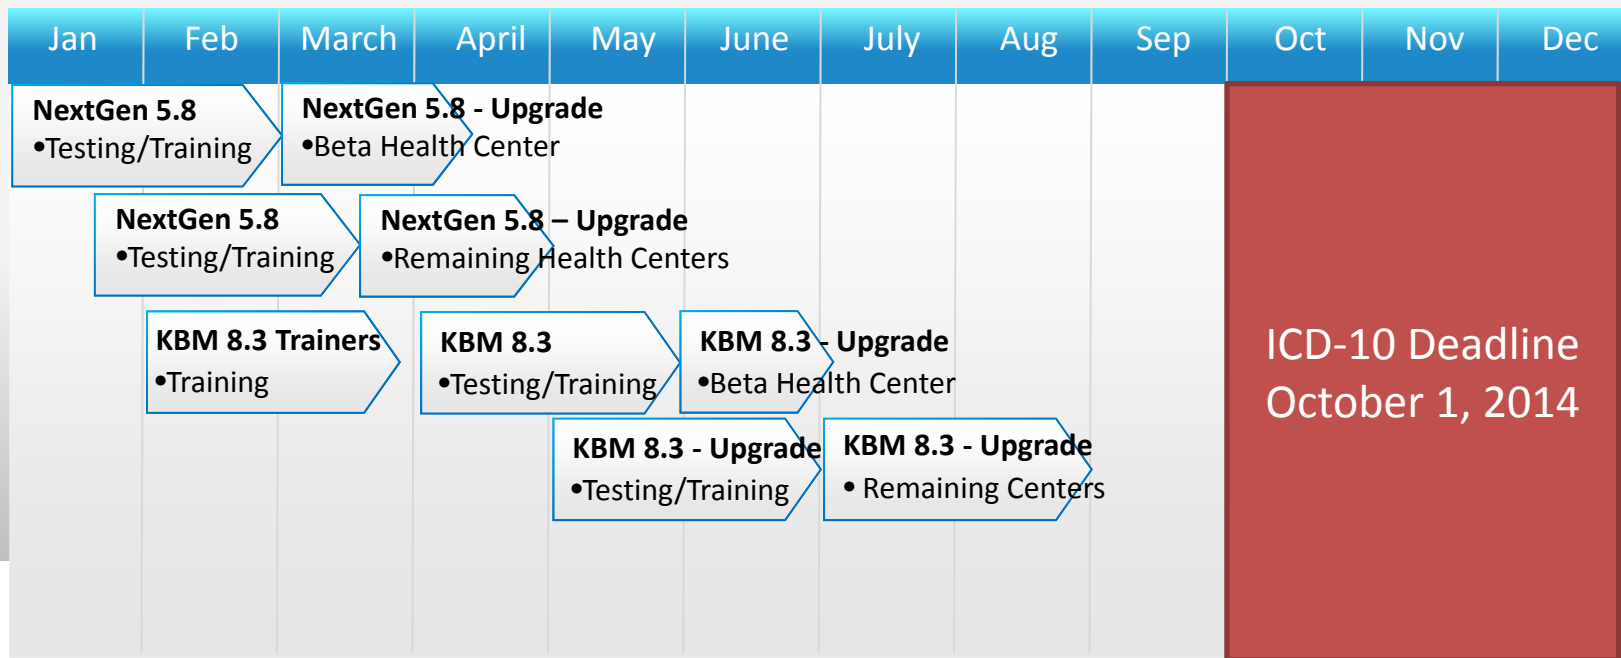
| Jan | Feb | March | April | May | June | July | Aug | Sep | Oct | Nov | Dec |
|---|---|---|---|---|---|---|---|---|---|---|---|

**NextGen 5.8**
•Testing/Training

**NextGen 5.8 - Upgrade**
•Beta Health Center

**NextGen 5.8**
•Testing/Training

**NextGen 5.8 – Upgrade**
•Remaining Health Centers

**KBM 8.3 Trainers**
•Training

**KBM 8.3**
•Testing/Training

**KBM 8.3 - Upgrade**
•Beta Health Center

**KBM 8.3 - Upgrade**
•Testing/Training

**KBM 8.3 - Upgrade**
• Remaining Centers

ICD-10 Deadline
October 1, 2014